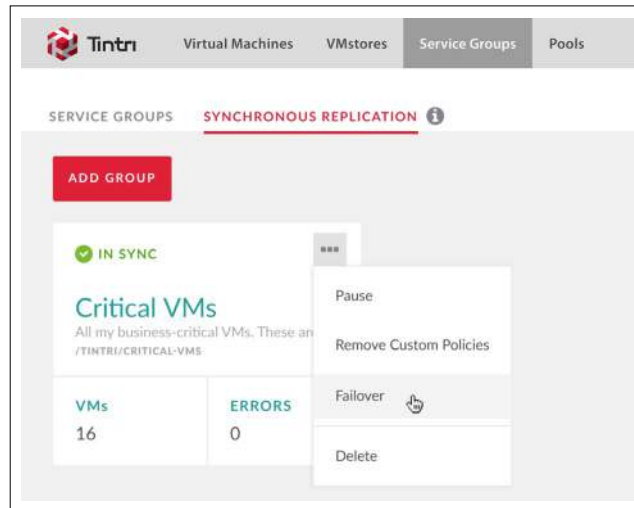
Tintri Virtual Machines VMstores Service Groups Pools

SERVICE GROUPS SYNCHRONOUS REPLICATION

ADD GROUP

IN SYNC

Critical VMs

All my business-critical VMs. These ar

/TINTRI/CRITICAL-VMS

| VMs | ERRORS |
|---|---|
| 16 | 0 |

Pause

Remove Custom Policies

Failover

Delete